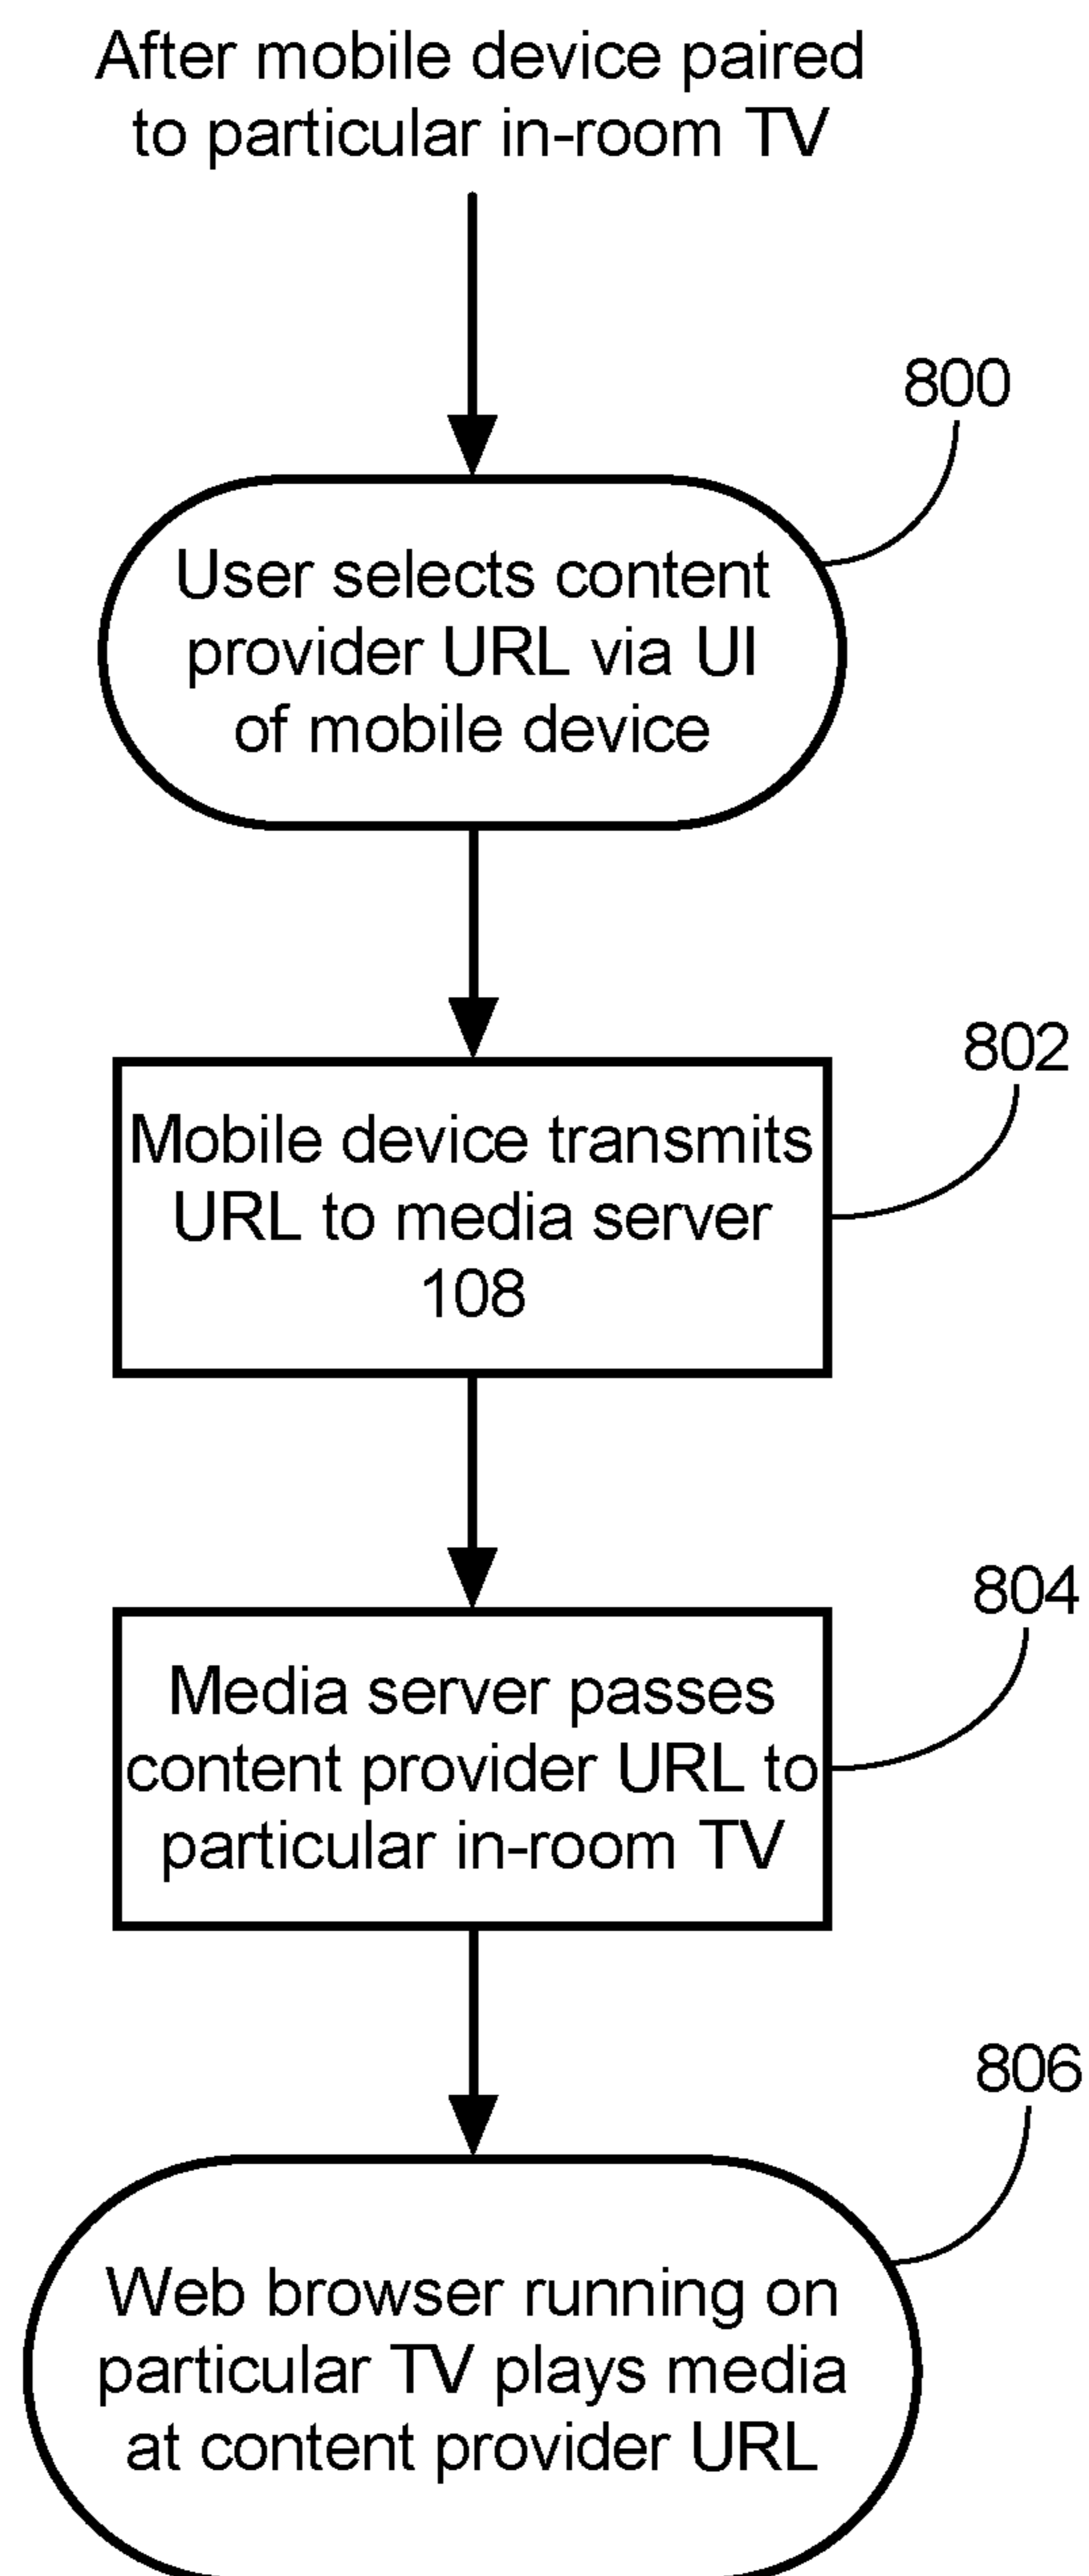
After mobile device paired to particular in-room TV

800

User selects content provider URL via UI of mobile device

802

Mobile device transmits URL to media server 108

804

Media server passes content provider URL to particular in-room TV

806

Web browser running on particular TV plays media at content provider URL